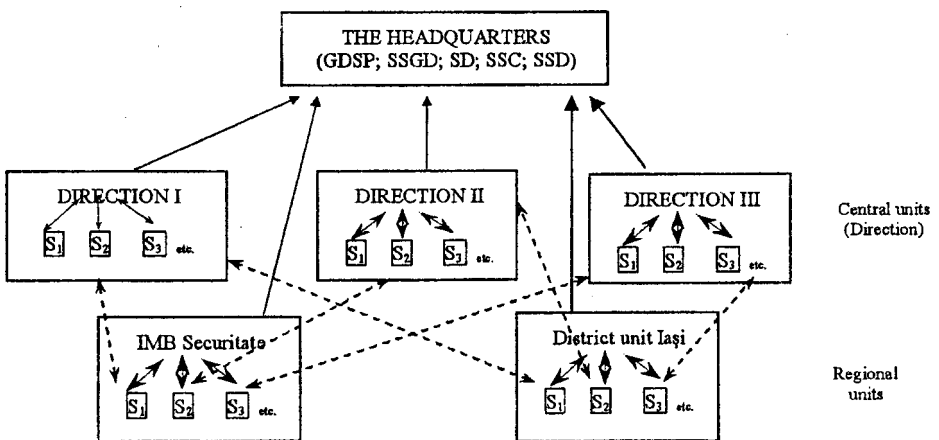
THE HEADQUARTERS
(GDSP; SSGD; SD; SSC; SSD)

DIRECTION I
$S_1$ $S_2$ $S_3$ etc.

DIRECTION II
$S_1$ $S_2$ $S_3$ etc.

DIRECTION III
$S_1$ $S_2$ $S_3$ etc.

Central units
(Direction)

IMB Securitate
$S_1$ $S_2$ $S_3$ etc.

District unit Iaşi
$S_1$ $S_2$ $S_3$ etc.

Regional
units